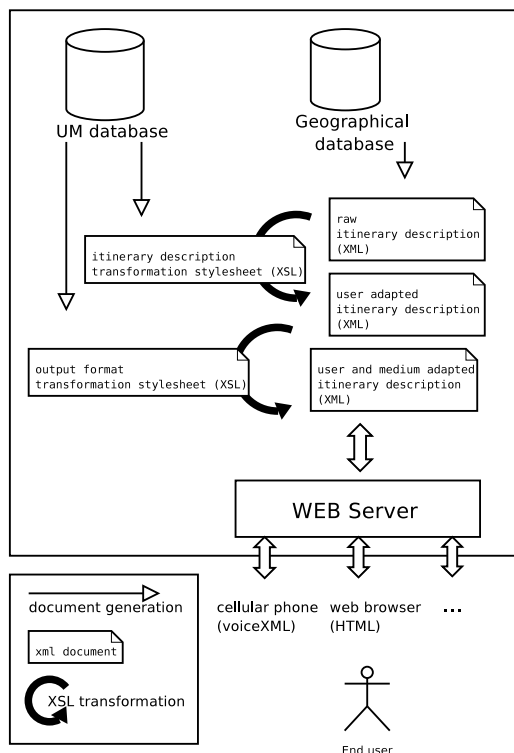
UM database

Geographical database

raw itinerary description (XML)

itinerary description transformation stylesheet (XSL)

user adapted itinerary description (XML)

output format transformation stylesheet (XSL)

user and medium adapted itinerary description (XML)

WEB Server

document generation

xml document

XSL transformation

cellular phone (voiceXML)

web browser (HTML)

...

End user